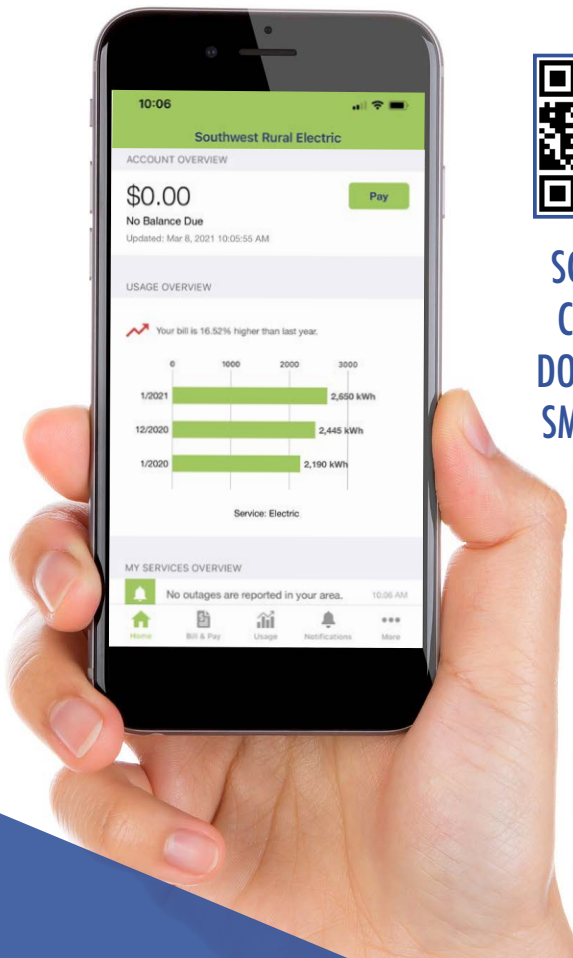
10:06

Southwest Rural Electric

ACCOUNT OVERVIEW

$0.00

No Balance Due

Updated: Mar 8, 2021 10:05:55 AM

Pay

USAGE OVERVIEW

Your bill is 16.52% higher than last year.

| | 0 | 1000 | 2000 | 3000 |
|---|---|---|---|---|
| 1/2021 | 2,650 kWh | | | |
| 12/2020 | 2,445 kWh | | | |
| 1/2020 | 2,190 kWh | | | |

Service: Electric

MY SERVICES OVERVIEW

No outages are reported in your area. 10:06 AM

Home Bill & Pay Usage Notifications More

SC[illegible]
C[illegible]
DO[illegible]
SM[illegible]